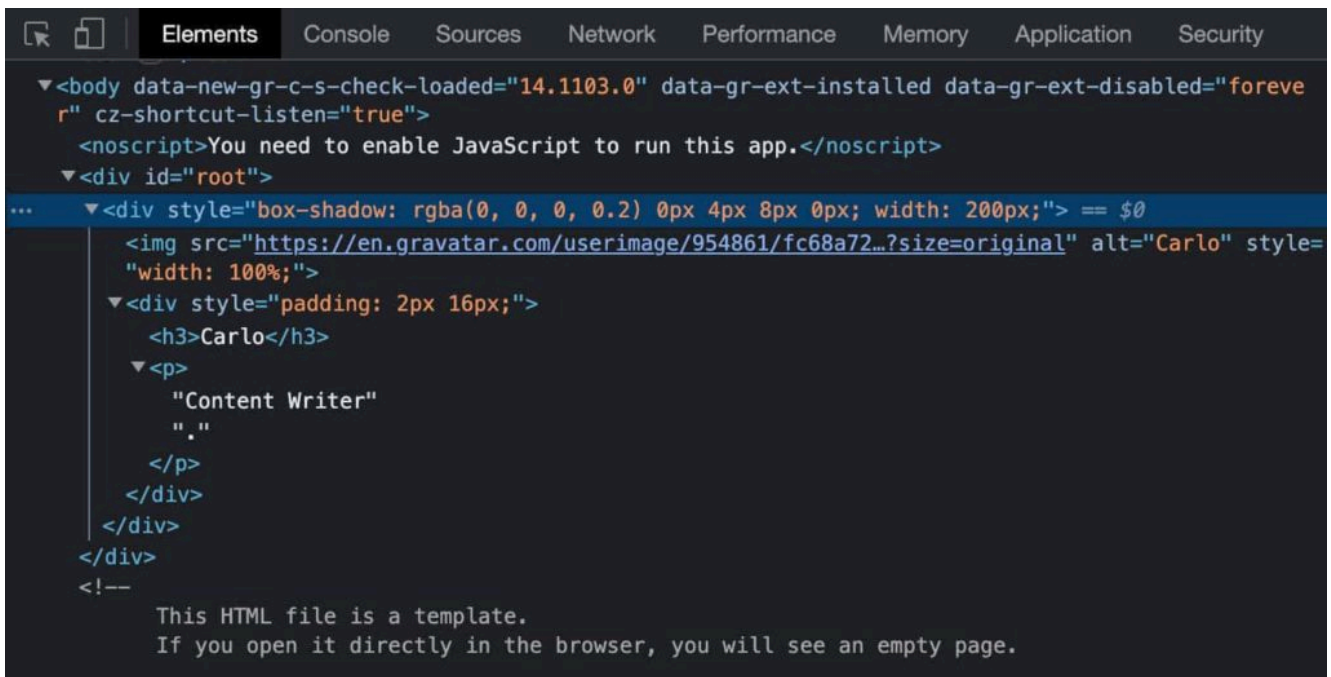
Elements Console Sources Network Performance Memory Application Security

▼<body data-new-gr-c-s-check-loaded="14.1103.0" data-gr-ext-installed data-gr-ext-disabled="forever" cz-shortcut-listen="true">
<noscript>You need to enable JavaScript to run this app.</noscript>
▼<div id="root">
... ▼<div style="box-shadow: rgba(0, 0, 0, 0.2) 0px 4px 8px 0px; width: 200px;"> == $0
<img src="https://en.gravatar.com/userimage/954861/fc68a72…?size=original" alt="Carlo" style="width: 100%;">
▼<div style="padding: 2px 16px;">
<h3>Carlo</h3>
▼<p>
"Content Writer"
"."
</p>
</div>
</div>
</div>
<!--
This HTML file is a template.
If you open it directly in the browser, you will see an empty page.